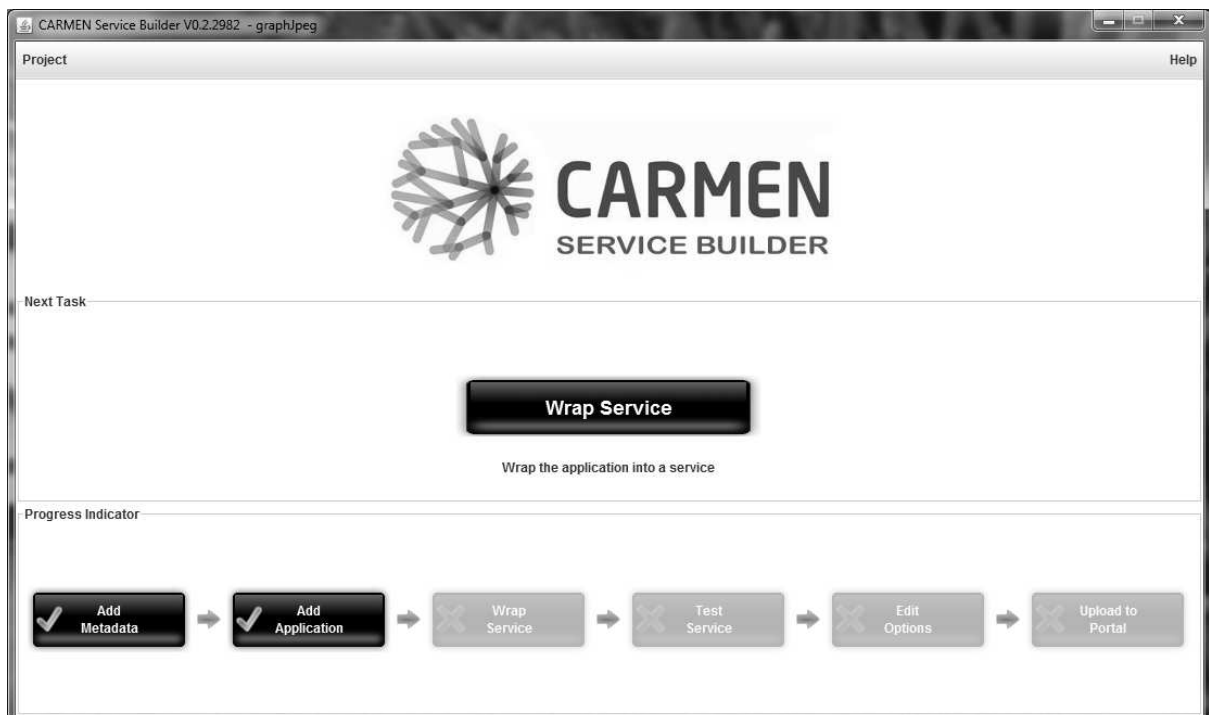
CARMEN Service Builder V0.2.2982 - graphJpeg

Project

Help

CARMEN
SERVICE BUILDER

Next Task

Wrap Service

Wrap the application into a service

Progress Indicator

Add Metadata

Add Application

Wrap Service

Test Service

Edit Options

Upload to Portal